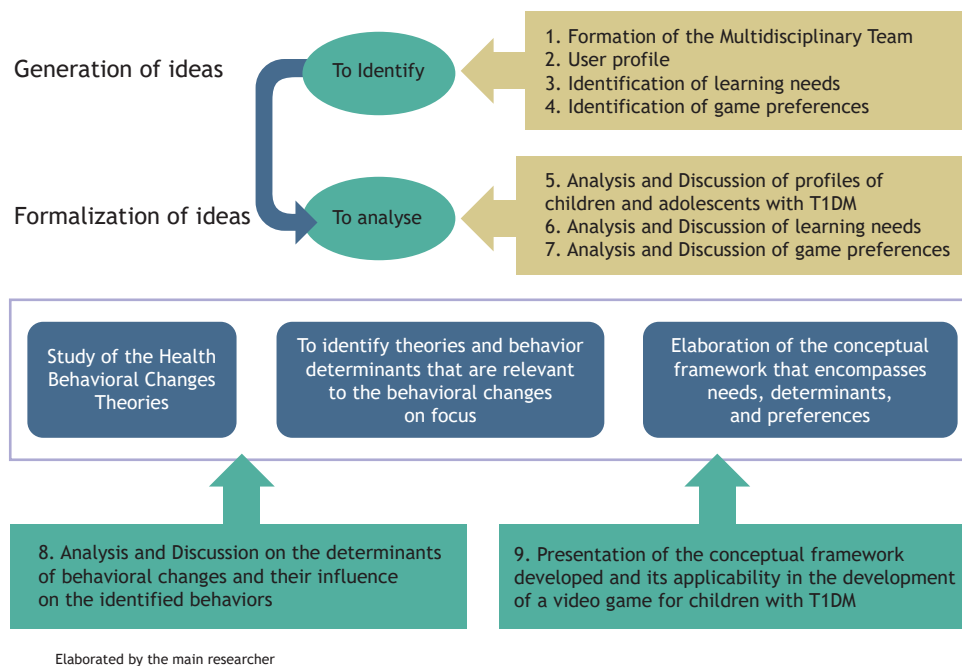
Generation of ideas

To Identify

1. Formation of the Multidisciplinary Team
2. User profile
3. Identification of learning needs
4. Identification of game preferences

Formalization of ideas

To analyse

5. Analysis and Discussion of profiles of children and adolescents with T1DM
6. Analysis and Discussion of learning needs
7. Analysis and Discussion of game preferences

Study of the Health Behavioral Changes Theories

To identify theories and behavior determinants that are relevant to the behavioral changes on focus

Elaboration of the conceptual framework that encompasses needs, determinants, and preferences

8. Analysis and Discussion on the determinants of behavioral changes and their influence on the identified behaviors

9. Presentation of the conceptual framework developed and its applicability in the development of a video game for children with T1DM

Elaborated by the main researcher